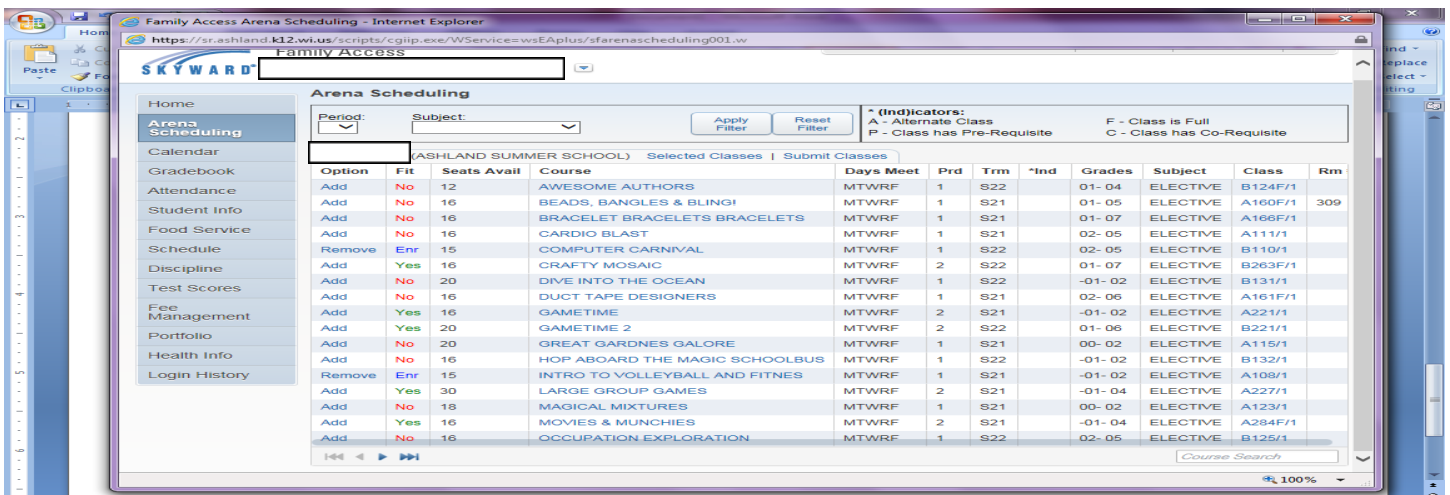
Family Access Arena Scheduling - Internet Explorer

https://sr.ashland.k12.wi.us/scripts/cgiip.exe/WService=wsEAplus/sfarenascheduling001.w

SKYWARD Family Access

Home
Arena Scheduling
Calendar
Gradebook
Attendance
Student Info
Food Service
Schedule
Discipline
Test Scores
Fee Management
Portfolio
Health Info
Login History

Arena Scheduling

Period: Subject: Apply Filter Reset Filter

* (Ind)icators:
A - Alternate Class
P - Class has Pre-Requisite
F - Class is Full
C - Class has Co-Requisite

(ASHLAND SUMMER SCHOOL) Selected Classes | Submit Classes

| Option | Fit | Seats Avail | Course | Days Meet | Prd | Trm | *Ind | Grades | Subject | Class | Rm |
|---|---|---|---|---|---|---|---|---|---|---|---|
| Add | No | 12 | AWESOME AUTHORS | MTWRF | 1 | S22 | | 01- 04 | ELECTIVE | B124F/1 | |
| Add | No | 16 | BEADS, BANGLES & BLING! | MTWRF | 1 | S21 | | 01- 05 | ELECTIVE | A160F/1 | 309 |
| Add | No | 16 | BRACELET BRACELETS BRACELETS | MTWRF | 1 | S21 | | 01- 07 | ELECTIVE | A166F/1 | |
| Add | No | 16 | CARDIO BLAST | MTWRF | 1 | S21 | | 02- 05 | ELECTIVE | A111/1 | |
| Remove | Enr | 15 | COMPUTER CARNIVAL | MTWRF | 1 | S22 | | 02- 05 | ELECTIVE | B110/1 | |
| Add | Yes | 16 | CRAFTY MOSAIC | MTWRF | 2 | S22 | | 01- 07 | ELECTIVE | B263F/1 | |
| Add | No | 20 | DIVE INTO THE OCEAN | MTWRF | 1 | S22 | | -01- 02 | ELECTIVE | B131/1 | |
| Add | No | 16 | DUCT TAPE DESIGNERS | MTWRF | 1 | S21 | | 02- 06 | ELECTIVE | A161F/1 | |
| Add | Yes | 16 | GAMETIME | MTWRF | 2 | S21 | | -01- 02 | ELECTIVE | A221/1 | |
| Add | Yes | 20 | GAMETIME 2 | MTWRF | 2 | S22 | | 01- 06 | ELECTIVE | B221/1 | |
| Add | No | 20 | GREAT GARDNES GALORE | MTWRF | 1 | S21 | | 00- 02 | ELECTIVE | A115/1 | |
| Add | No | 16 | HOP ABOARD THE MAGIC SCHOOLBUS | MTWRF | 1 | S22 | | -01- 02 | ELECTIVE | B132/1 | |
| Remove | Enr | 15 | INTRO TO VOLLEYBALL AND FITNES | MTWRF | 1 | S21 | | -01- 02 | ELECTIVE | A108/1 | |
| Add | Yes | 30 | LARGE GROUP GAMES | MTWRF | 2 | S21 | | -01- 04 | ELECTIVE | A227/1 | |
| Add | No | 18 | MAGICAL MIXTURES | MTWRF | 1 | S21 | | 00- 02 | ELECTIVE | A123/1 | |
| Add | Yes | 16 | MOVIES & MUNCHIES | MTWRF | 2 | S21 | | -01- 04 | ELECTIVE | A284F/1 | |
| Add | No | 16 | OCCUPATION EXPLORATION | MTWRF | 1 | S22 | | 02- 05 | ELECTIVE | B125/1 | |

Course Search

100%